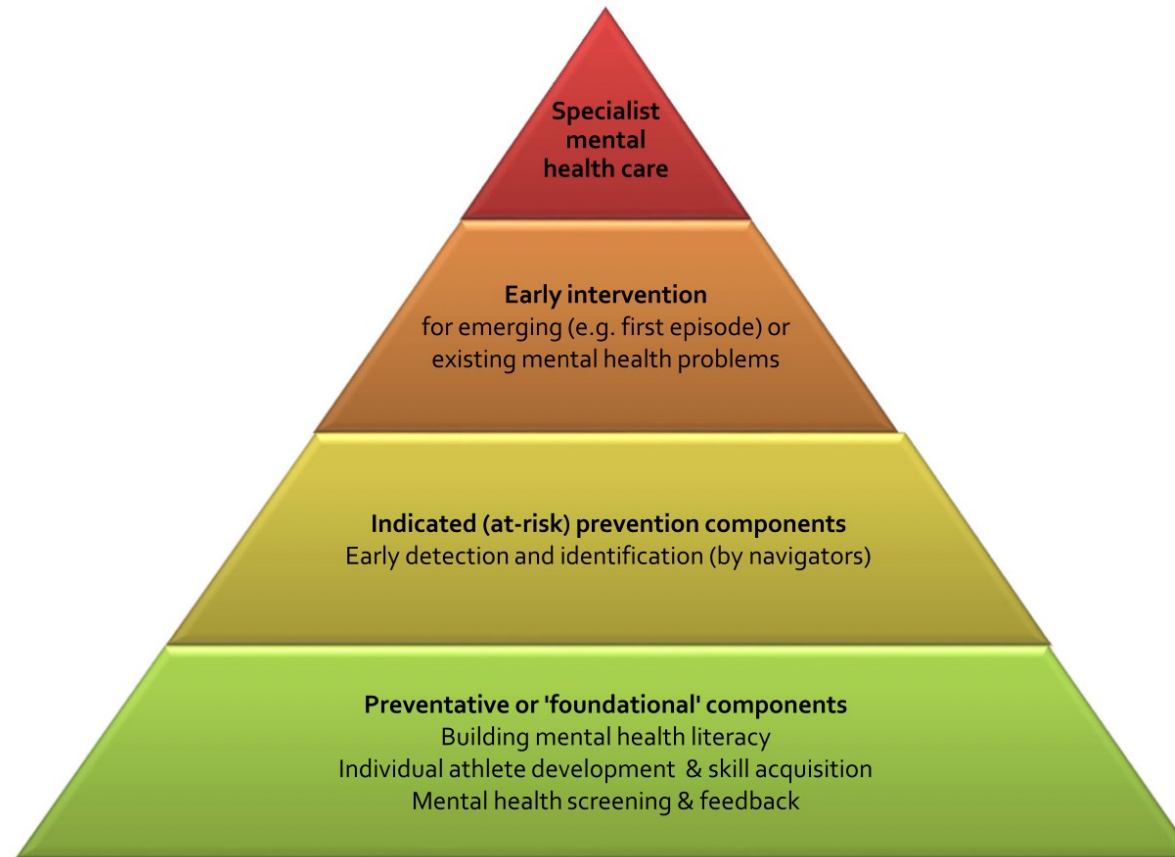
Specialist mental health care

Early intervention
for emerging (e.g. first episode) or existing mental health problems

Indicated (at-risk) prevention components
Early detection and identification (by navigators)

Preventative or 'foundational' components
Building mental health literacy
Individual athlete development & skill acquisition
Mental health screening & feedback